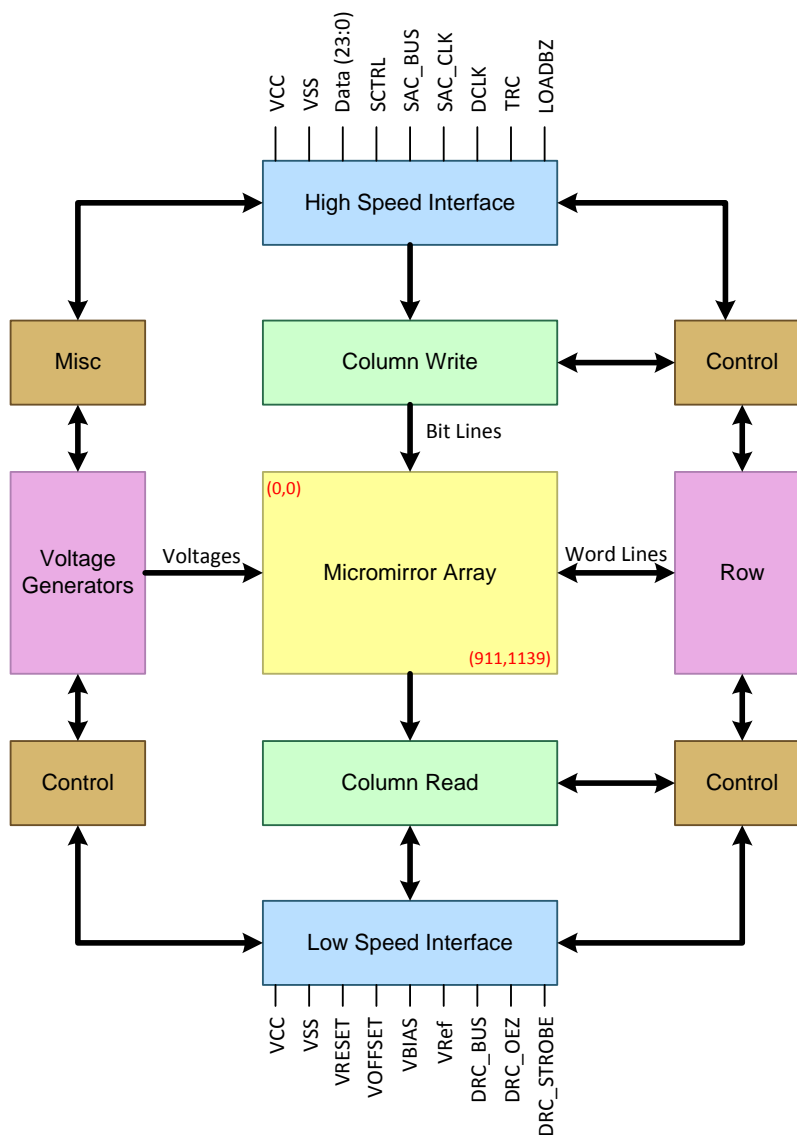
VCC
VSS
Data (23:0)
SCTRL
SAC_BUS
SAC_CLK
DCLK
TRC
LOADBZ

High Speed Interface

Misc

Column Write

Control

Bit Lines

(0,0)

Voltage Generators

Voltages

Micromirror Array

Word Lines

Row

(911,1139)

Control

Column Read

Control

Low Speed Interface

VCC
VSS
VRESET
VOFFSET
VBIAS
VRef
DRC_BUS
DRC_OEZ
DRC_STROBE